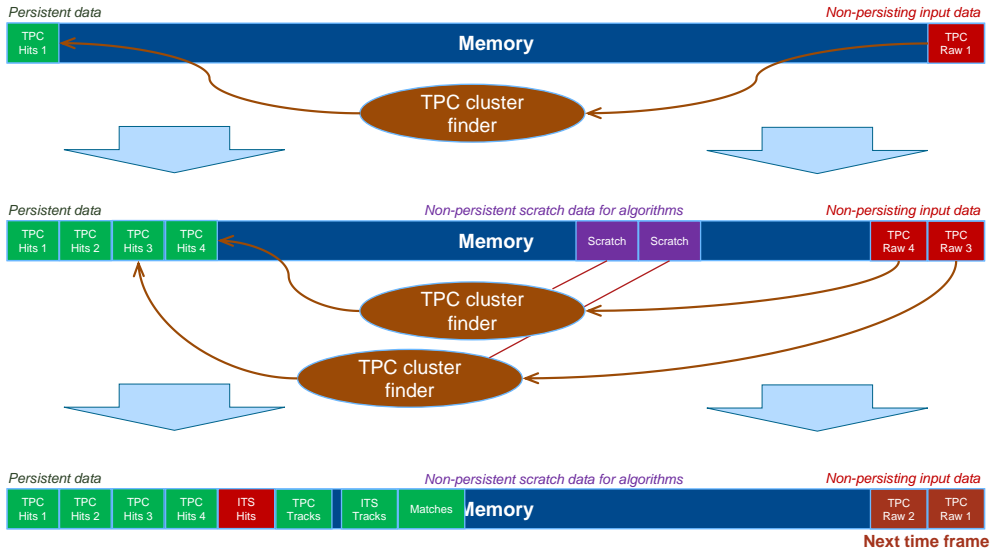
Persistent data

Non-persisting input data

TPC Hits 1

Memory

TPC Raw 1

TPC cluster finder

Persistent data

Non-persistent scratch data for algorithms

Non-persisting input data

TPC Hits 1

TPC Hits 2

TPC Hits 3

TPC Hits 4

Memory

Scratch

Scratch

TPC Raw 4

TPC Raw 3

TPC cluster finder

TPC cluster finder

Persistent data

Non-persistent scratch data for algorithms

Non-persisting input data

TPC Hits 1

TPC Hits 2

TPC Hits 3

TPC Hits 4

ITS Hits

TPC Tracks

ITS Tracks

Matches

Memory

TPC Raw 2

TPC Raw 1

Next time frame